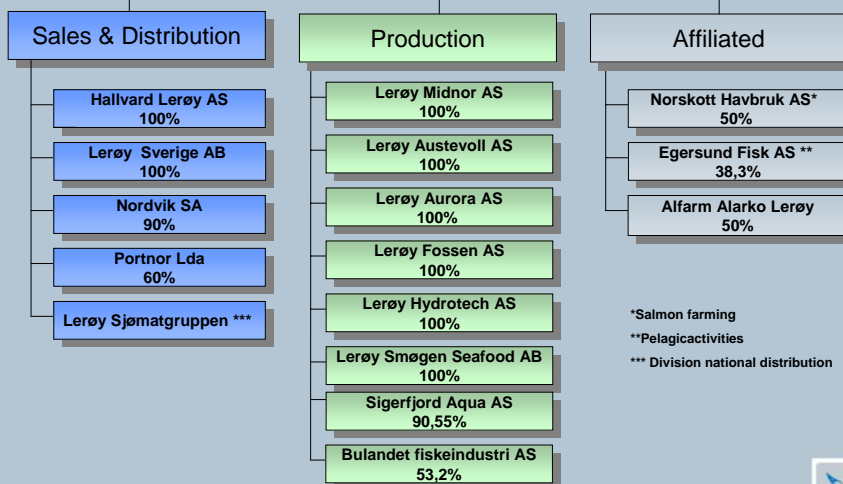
Sales & Distribution

Hallvard Lerøy AS
100%

Lerøy Sverige AB
100%

Nordvik SA
90%

Portnor Lda
60%

Lerøy Sjømatgruppen ***

Production

Lerøy Midnor AS
100%

Lerøy Austevoll AS
100%

Lerøy Aurora AS
100%

Lerøy Fossen AS
100%

Lerøy Hydrotech AS
100%

Lerøy Smøgen Seafood AB
100%

Sigerfjord Aqua AS
90,55%

Bulandet fiskeindustri AS
53,2%

Affiliated

Norskott Havbruk AS*
50%

Egersund Fisk AS **
38,3%

Alfarm Alarko Lerøy
50%

*Salmon farming

**Pelagicactivities

*** Division national distribution